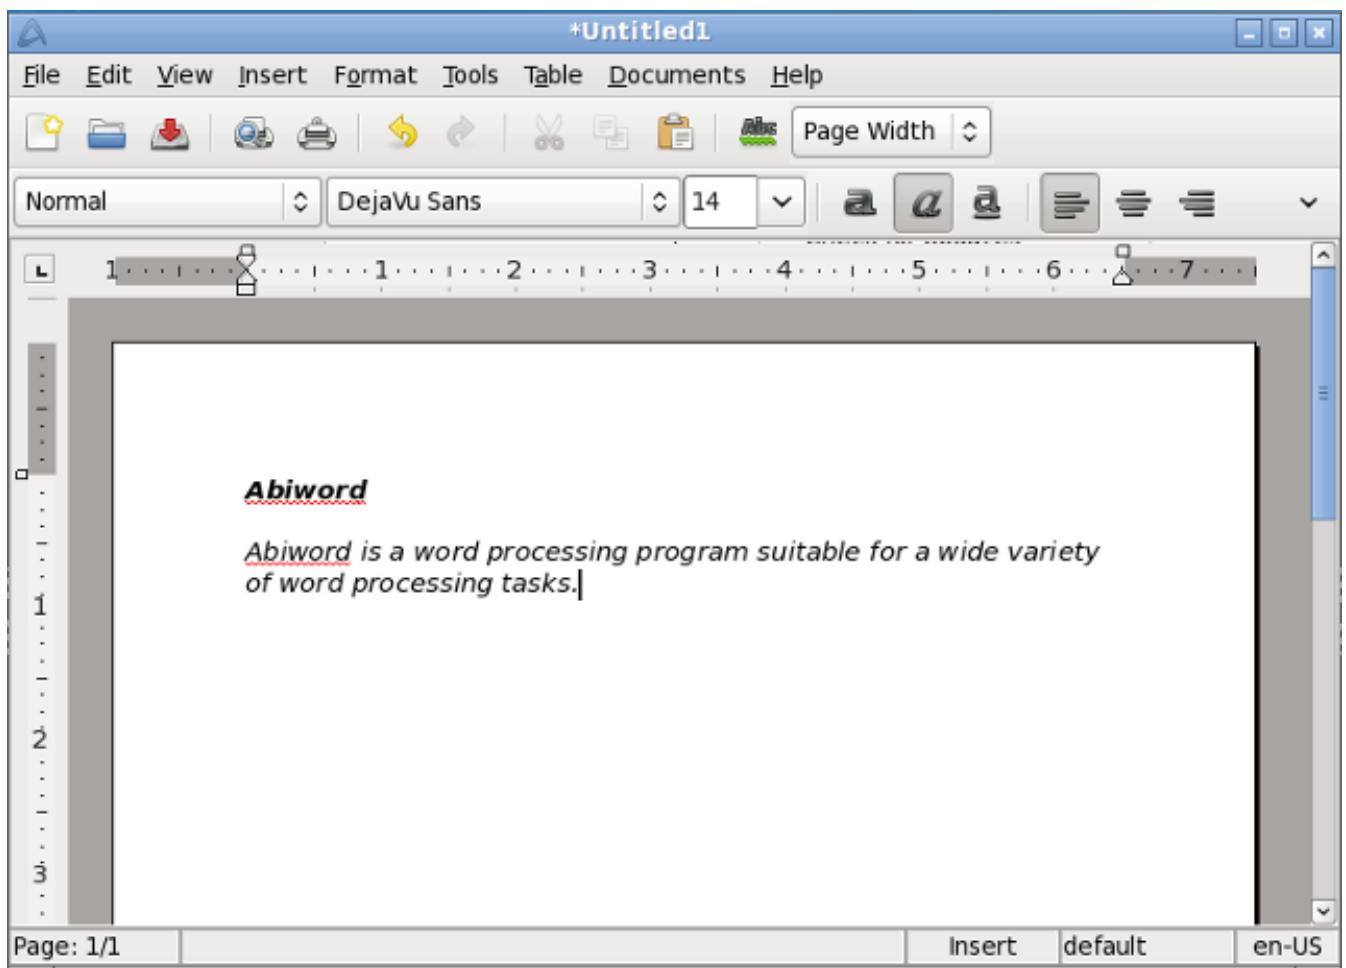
*Untitled1

File Edit View Insert Format Tools Table Documents Help

Page Width

Normal DejaVu Sans 14

a a a

1 1 2 3 4 5 6 7

1 2 3

Abiword

Abiword is a word processing program suitable for a wide variety of word processing tasks.

Page: 1/1 Insert default en-US